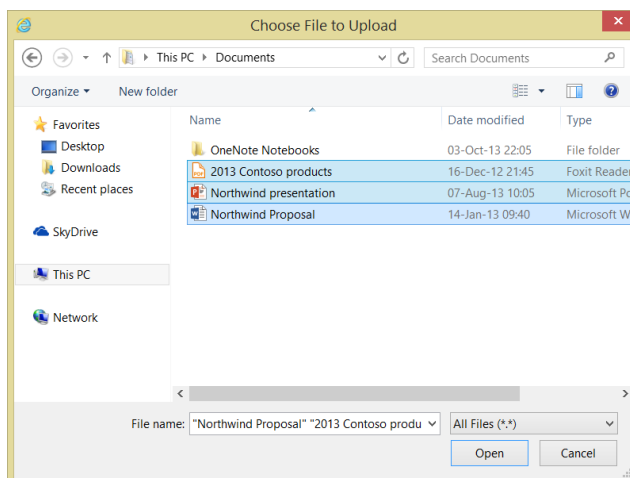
Choose File to Upload

This PC ▸ Documents

Search Documents

Organize ▾ New folder

Favorites
Desktop
Downloads
Recent places

SkyDrive

This PC

Network

| Name | Date modified | Type |
|---|---|---|
| OneNote Notebooks | 03-Oct-13 22:05 | File folder |
| 2013 Contoso products | 16-Dec-12 21:45 | Foxit Reader |
| Northwind presentation | 07-Aug-13 10:05 | Microsoft Po |
| Northwind Proposal | 14-Jan-13 09:40 | Microsoft W |

File name: "Northwind Proposal" "2013 Contoso produ

All Files (*.*)

Open

Cancel